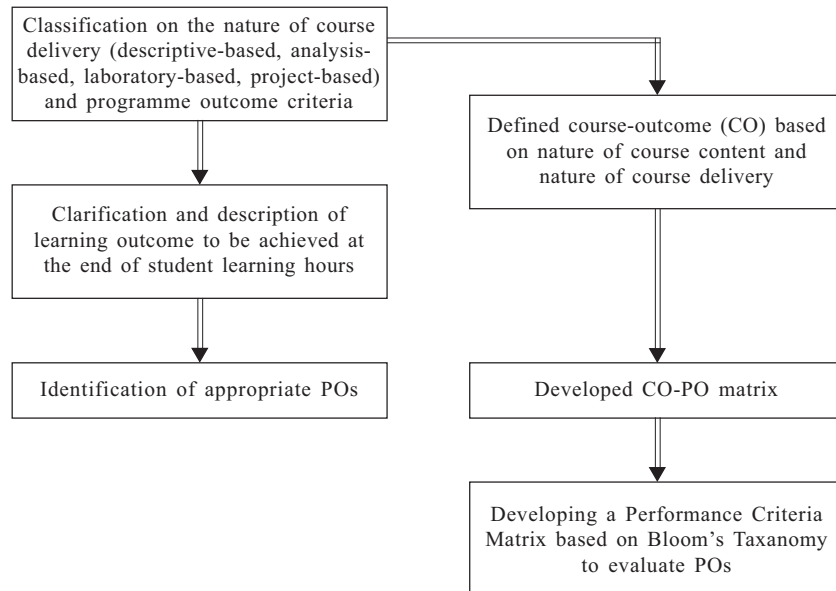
Classification on the nature of course delivery (descriptive-based, analysis-based, laboratory-based, project-based) and programme outcome criteria

Clarification and description of learning outcome to be achieved at the end of student learning hours

Identification of appropriate POs

Defined course-outcome (CO) based on nature of course content and nature of course delivery

Developed CO-PO matrix

Developing a Performance Criteria Matrix based on Bloom's Taxanomy to evaluate POs